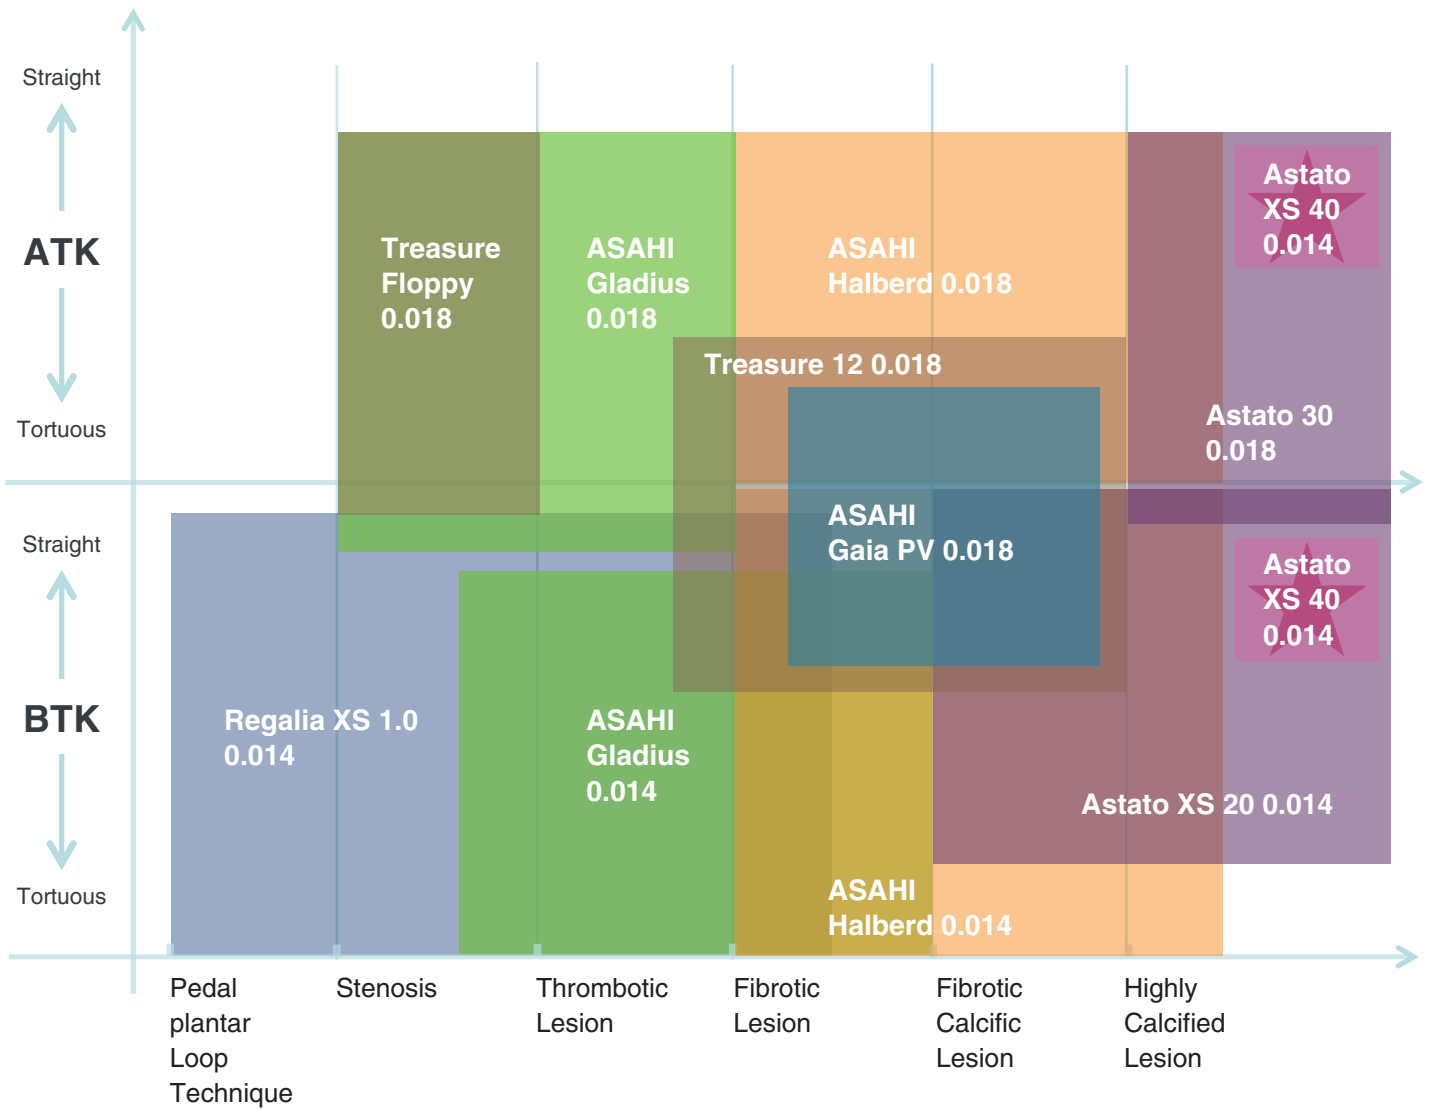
Straight

ATK

Tortuous

Straight

BTK

Tortuous

Treasure Floppy 0.018

ASAHI Gladius 0.018

ASAHI Halberd 0.018

Astato XS 40 0.014

Treasure 12 0.018

Astato 30 0.018

ASAHI Gaia PV 0.018

Astato XS 40 0.014

Regalia XS 1.0 0.014

ASAHI Gladius 0.014

Astato XS 20 0.014

ASAHI Halberd 0.014

Pedal plantar Loop Technique

Stenosis

Thrombotic Lesion

Fibrotic Lesion

Fibrotic Calcific Lesion

Highly Calcified Lesion